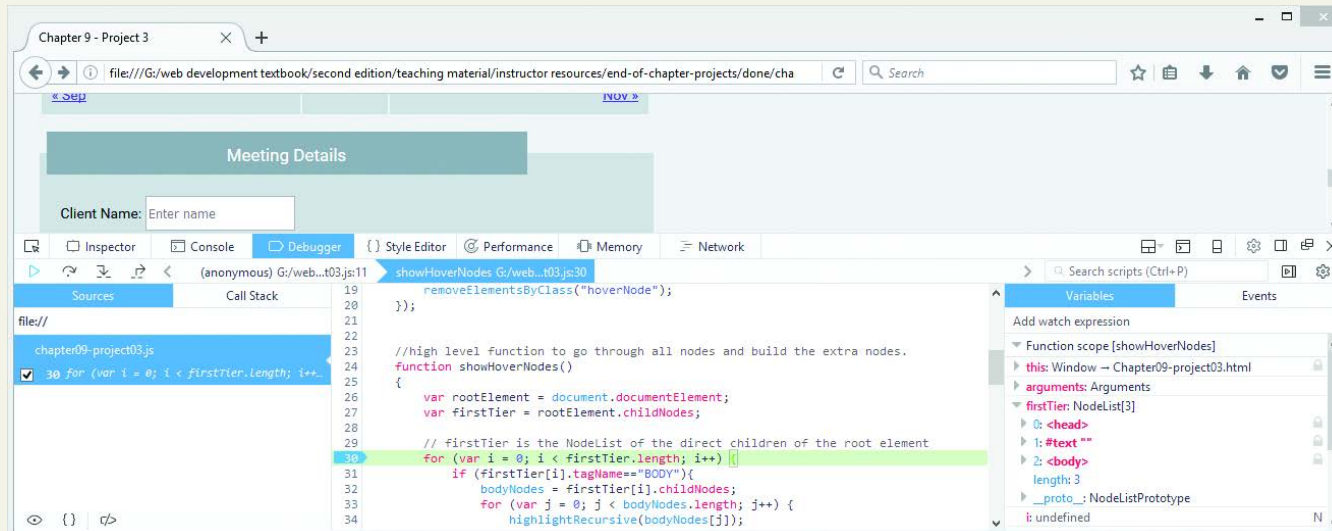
Chapter 9 - Project 3

file:///G:/web development textbook/second edition/teaching material/instructor resources/end-of-chapter-projects/done/cha

Search

« Sep

Nov »

Meeting Details

Client Name: Enter name

Inspector Console Debugger { } Style Editor Performance Memory Network

(anonymous) G:/web...t03.js:11 showHoverNodes G:/web...t03.js:30

Search scripts (Ctrl+P)

Sources Call Stack

file://

chapter09-project03.js

30 for (var i = 0; i < firstTier.length; i++...

19 removeElementsByClass("hoverNode");
20 });
21
22
23 //high level function to go through all nodes and build the extra nodes.
24 function showHoverNodes()
25 {
26 var rootElement = document.documentElement;
27 var firstTier = rootElement.childNodes;
28
29 // firstTier is the NodeList of the direct children of the root element
30 for (var i = 0; i < firstTier.length; i++) {
31 if (firstTier[i].tagName=="BODY"){
32 bodyNodes = firstTier[i].childNodes;
33 for (var j = 0; j < bodyNodes.length; j++) {
34 highlightRecursive(bodyNodes[j]);

Variables Events

Add watch expression

Function scope [showHoverNodes]

this: Window → Chapter09-project03.html

arguments: Arguments

firstTier: NodeList[3]

0: <head>

1: #text ""

2: <body>

length: 3

__proto__: NodeListPrototype

i: undefined

N